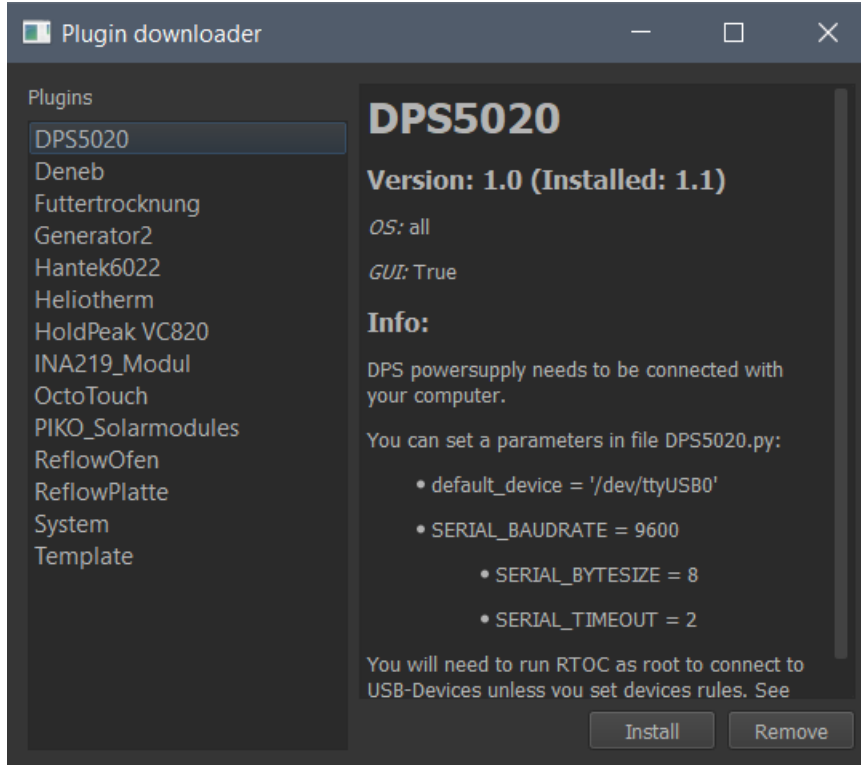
Plugin downloader

Plugins

DPS5020
Deneb
Futtertrocknung
Generator2
Hantek6022
Heliotherm
HoldPeak VC820
INA219_Modul
OctoTouch
PIKO_Solarmodules
ReflowOfen
ReflowPlatte
System
Template

DPS5020

Version: 1.0 (Installed: 1.1)

OS: all

GUI: True

Info:

DPS powersupply needs to be connected with your computer.

You can set a parameters in file DPS5020.py:

- default_device = '/dev/ttyUSB0'
- SERIAL_BAUDRATE = 9600
  - SERIAL_BYTESIZE = 8
  - SERIAL_TIMEOUT = 2

You will need to run RTOC as root to connect to USB-Devices unless you set devices rules. See

Install Remove